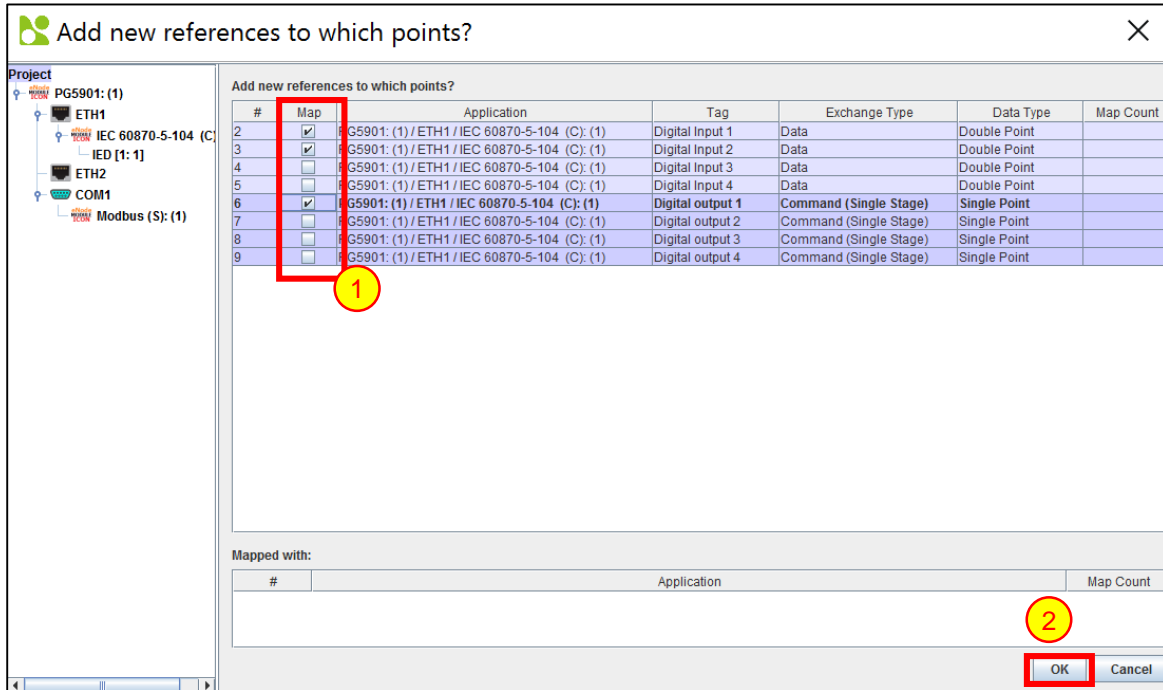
Add new references to which points?

Project
PG5901: (1)
ETH1
IEC 60870-5-104 (C)
IED [1: 1]
ETH2
COM1
Modbus (S): (1)

Add new references to which points?

| # | Map | Application | Tag | Exchange Type | Data Type | Map Count |
|---|---|---|---|---|---|---|
| 2 | ✔ | PG5901: (1) / ETH1 / IEC 60870-5-104 (C): (1) | Digital Input 1 | Data | Double Point | |
| 3 | ✔ | PG5901: (1) / ETH1 / IEC 60870-5-104 (C): (1) | Digital Input 2 | Data | Double Point | |
| 4 | | PG5901: (1) / ETH1 / IEC 60870-5-104 (C): (1) | Digital Input 3 | Data | Double Point | |
| 5 | | PG5901: (1) / ETH1 / IEC 60870-5-104 (C): (1) | Digital Input 4 | Data | Double Point | |
| 6 | ✔ | PG5901: (1) / ETH1 / IEC 60870-5-104 (C): (1) | Digital output 1 | Command (Single Stage) | Single Point | |
| 7 | | PG5901: (1) / ETH1 / IEC 60870-5-104 (C): (1) | Digital output 2 | Command (Single Stage) | Single Point | |
| 8 | | PG5901: (1) / ETH1 / IEC 60870-5-104 (C): (1) | Digital output 3 | Command (Single Stage) | Single Point | |
| 9 | | PG5901: (1) / ETH1 / IEC 60870-5-104 (C): (1) | Digital output 4 | Command (Single Stage) | Single Point | |

1

Mapped with:

| # | Application | Map Count |
|---|---|---|

2

OK
Cancel